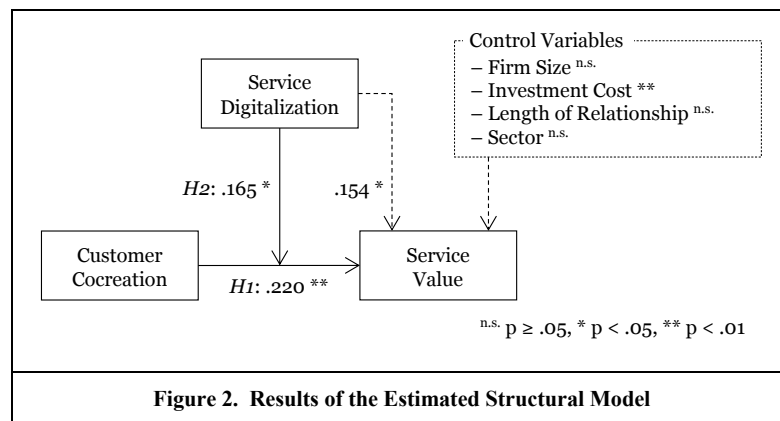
Control Variables
– Firm Size $^{n.s.}$
– Investment Cost **
– Length of Relationship $^{n.s.}$
– Sector $^{n.s.}$

Service Digitalization

H2: .165 *

.154 *

Customer Cocreation

H1: .220 **

Service Value

$^{n.s.}$ p ≥ .05, * p < .05, ** p < .01

Figure 2. Results of the Estimated Structural Model